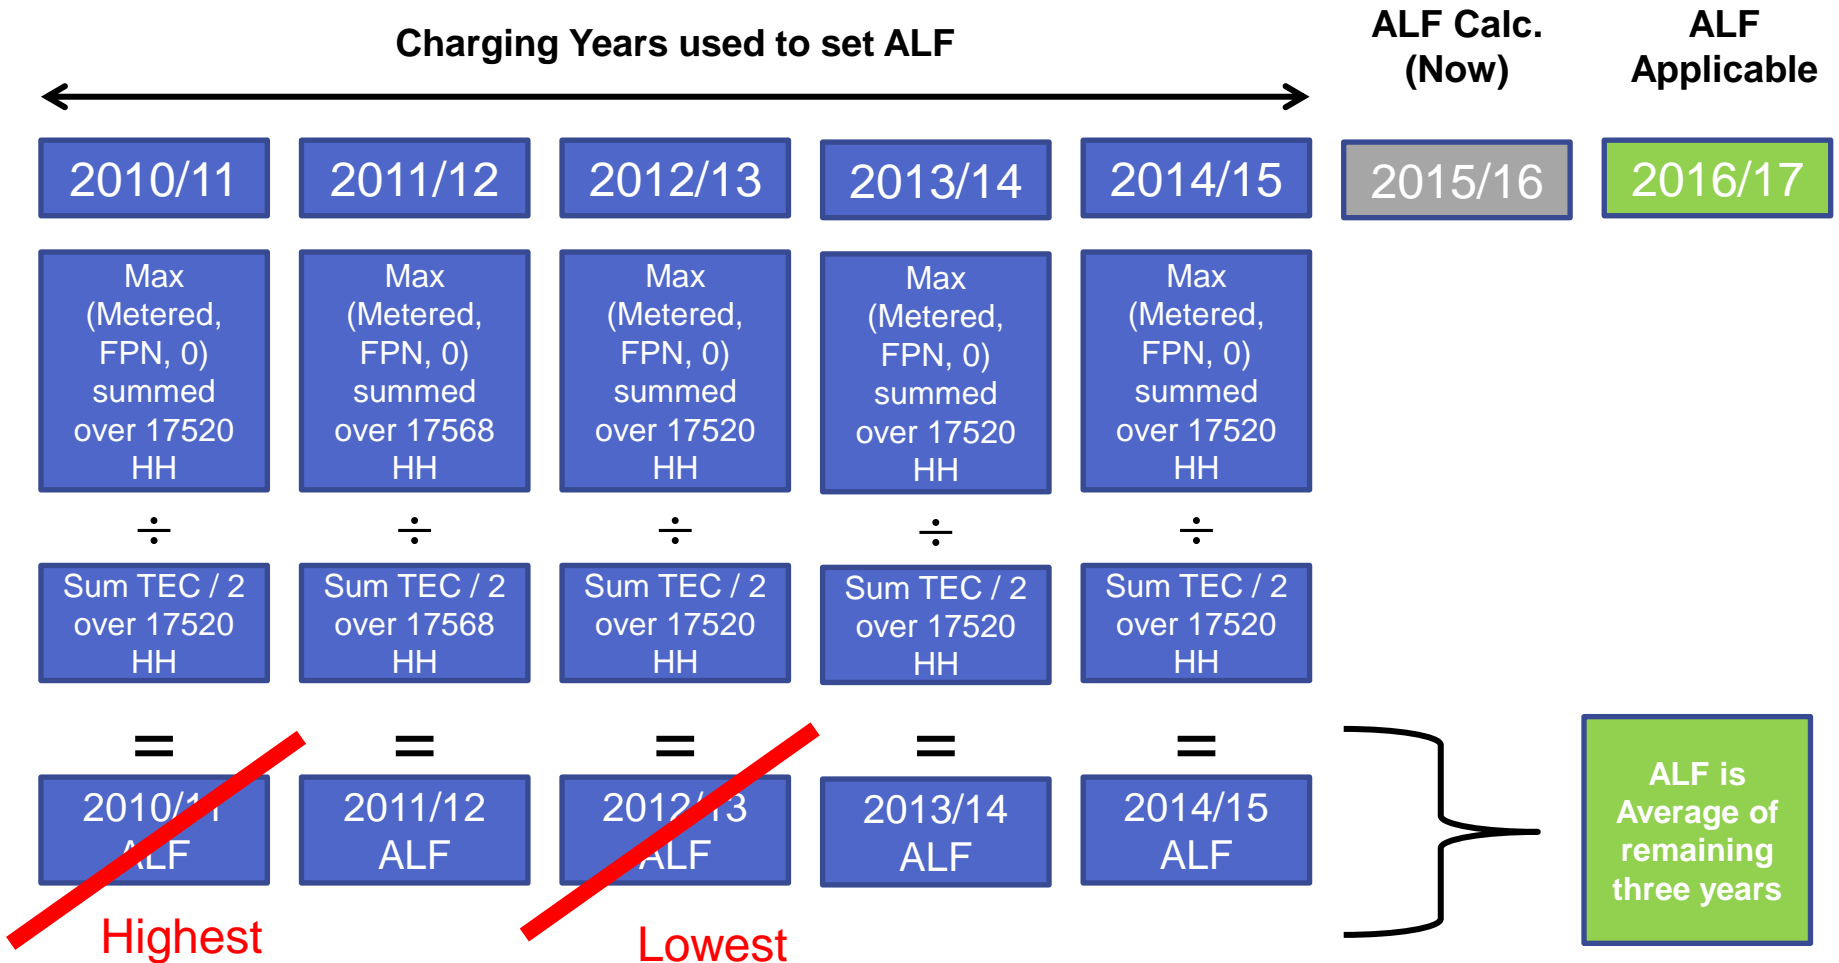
Charging Years used to set ALF

ALF Calc. (Now)

ALF Applicable

| 2010/11 | 2011/12 | 2012/13 | 2013/14 | 2014/15 | 2015/16 | 2016/17 |
|---|---|---|---|---|---|---|

Max (Metered, FPN, 0) summed over 17520 HH
÷
Sum TEC / 2 over 17520 HH
=
2010/11 ALF
Highest

Max (Metered, FPN, 0) summed over 17568 HH
÷
Sum TEC / 2 over 17568 HH
=
2011/12 ALF

Max (Metered, FPN, 0) summed over 17520 HH
÷
Sum TEC / 2 over 17520 HH
=
2012/13 ALF
Lowest

Max (Metered, FPN, 0) summed over 17520 HH
÷
Sum TEC / 2 over 17520 HH
=
2013/14 ALF

Max (Metered, FPN, 0) summed over 17520 HH
÷
Sum TEC / 2 over 17520 HH
=
2014/15 ALF

ALF is Average of remaining three years